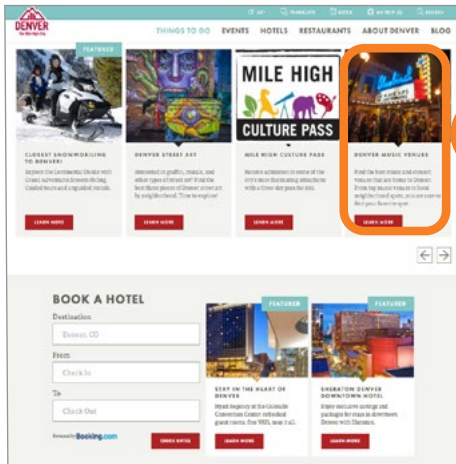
DENVER
The Mile High City

THINGS TO DO EVENTS HOTELS RESTAURANTS ABOUT DENVER BLOG

FEATURED

CLOSEST SNOWMOBILING TO DENVER!

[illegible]

LEARN MORE

DENVER STREET ART

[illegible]

LEARN MORE

MILE HIGH CULTURE PASS

MILE HIGH CULTURE PASS

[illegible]

LEARN MORE

DENVER MUSIC VENUES

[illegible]

LEARN MORE

BOOK A HOTEL

Destination

Denver, CO

From

Check In

To

Check Out

Booking.com

CHECK RATES

FEATURED

STAY IN THE HEART OF DENVER

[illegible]

LEARN MORE

FEATURED

SHERATON DENVER DOWNTOWN HOTEL

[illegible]

LEARN MORE